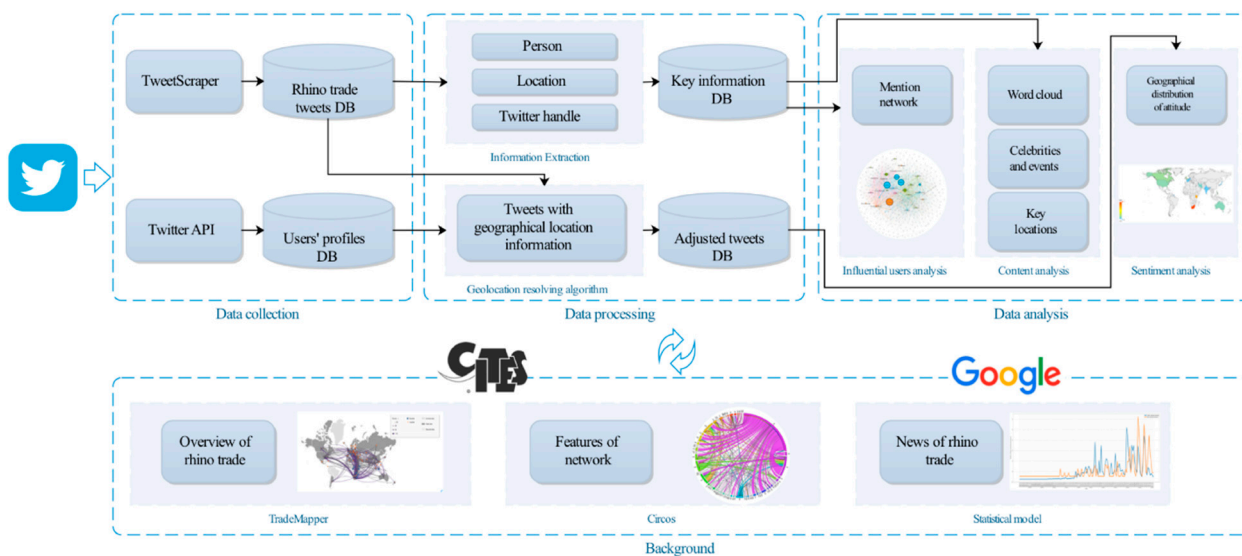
TweetScraper

Rhino trade tweets DB

Twitter API

Users' profiles DB

Data collection

Person

Location

Twitter handle

Key information DB

Information Extraction

Tweets with geographical location information

Adjusted tweets DB

Geolocation resolving algorithm

Data processing

Mention network

Influential users analysis

Word cloud

Celebrities and events

Key locations

Content analysis

Geographical distribution of attitude

Sentiment analysis

Data analysis

CITES

Google

Overview of rhino trade

TradeMapper

Features of network

Circos

News of rhino trade

Statistical model

Background